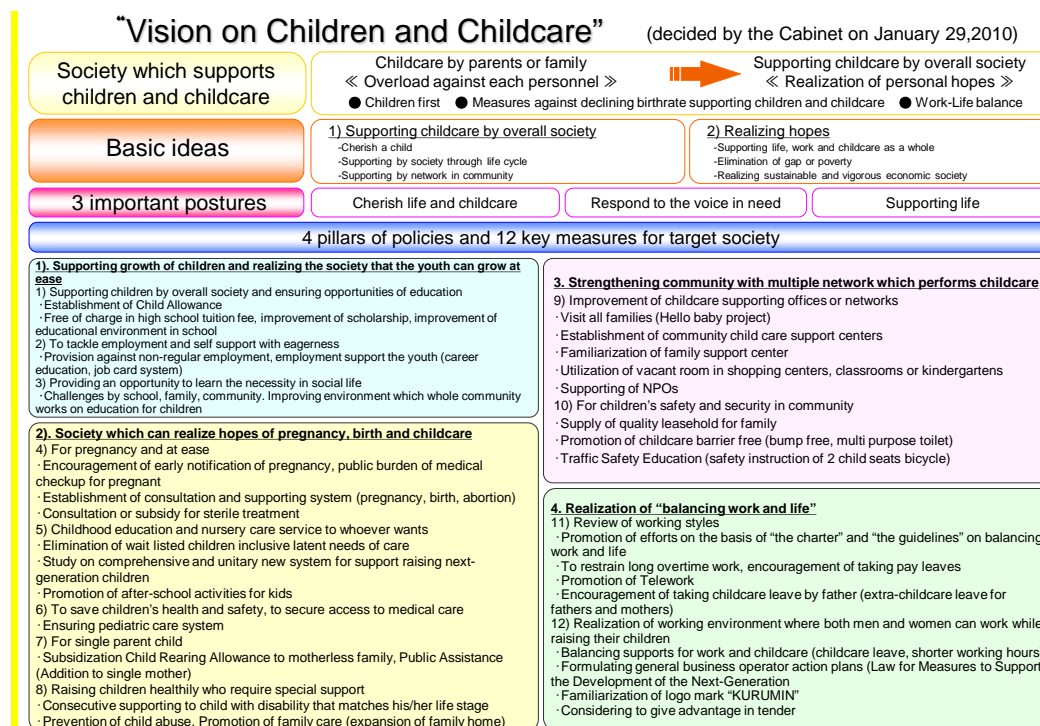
"Vision on Children and Childcare" (decided by the Cabinet on January 29,2010)

Society which supports children and childcare

Childcare by parents or family
≪ Overload against each personnel ≫

Supporting childcare by overall society
≪ Realization of personal hopes ≫

● Children first ● Measures against declining birthrate supporting children and childcare ● Work-Life balance

Basic ideas

1) Supporting childcare by overall society
-Cherish a child
-Supporting by society through life cycle
-Supporting by network in community

2) Realizing hopes
-Supporting life, work and childcare as a whole
-Elimination of gap or poverty
-Realizing sustainable and vigorous economic society

3 important postures

Cherish life and childcare

Respond to the voice in need

Supporting life

4 pillars of policies and 12 key measures for target society

1). Supporting growth of children and realizing the society that the youth can grow at ease
1) Supporting children by overall society and ensuring opportunities of education
·Establishment of Child Allowance
·Free of charge in high school tuition fee, improvement of scholarship, improvement of educational environment in school
2) To tackle employment and self support with eagerness
·Provision against non-regular employment, employment support the youth (career education, job card system)
3) Providing an opportunity to learn the necessity in social life
·Challenges by school, family, community. Improving environment which whole community works on education for children

2). Society which can realize hopes of pregnancy, birth and childcare
4) For pregnancy and at ease
·Encouragement of early notification of pregnancy, public burden of medical checkup for pregnant
·Establishment of consultation and supporting system (pregnancy, birth, abortion)
·Consultation or subsidy for sterile treatment
5) Childhood education and nursery care service to whoever wants
·Elimination of wait listed children inclusive latent needs of care
·Study on comprehensive and unitary new system for support raising next-generation children
·Promotion of after-school activities for kids
6) To save children's health and safety, to secure access to medical care
·Ensuring pediatric care system
7) For single parent child
·Subsidization Child Rearing Allowance to motherless family, Public Assistance (Addition to single mother)
8) Raising children healthily who require special support
·Consecutive supporting to child with disability that matches his/her life stage
·Prevention of child abuse, Promotion of family care (expansion of family home)

3. Strengthening community with multiple network which performs childcare
9) Improvement of childcare supporting offices or networks
·Visit all families (Hello baby project)
·Establishment of community child care support centers
·Familiarization of family support center
·Utilization of vacant room in shopping centers, classrooms or kindergartens
·Supporting of NPOs
10) For children's safety and security in community
·Supply of quality leasehold for family
·Promotion of childcare barrier free (bump free, multi purpose toilet)
·Traffic Safety Education (safety instruction of 2 child seats bicycle)

4. Realization of "balancing work and life"
11) Review of working styles
·Promotion of efforts on the basis of "the charter" and "the guidelines" on balancing work and life
·To restrain long overtime work, encouragement of taking pay leaves
·Promotion of Telework
·Encouragement of taking childcare leave by father (extra-childcare leave for fathers and mothers)
12) Realization of working environment where both men and women can work while raising their children
·Balancing supports for work and childcare (childcare leave, shorter working hours
·Formulating general business operator action plans (Law for Measures to Support the Development of the Next-Generation
·Familiarization of logo mark "KURUMIN"
·Considering to give advantage in tender